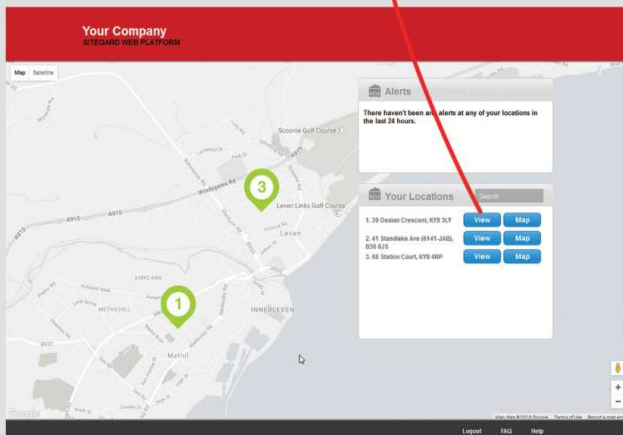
Your Company
SITEGARD WEB PLATFORM

Map Satellite

Alerts

There haven't been any alerts at any of your locations in the last 24 hours.

Your Locations Search

1. 39 Ossian Crescent, KY8 3LY View Map

2. 41 Standlake Ave (6141-JAB), B36 8JS View Map

3. 68 Station Court, KY8 4RP View Map

Scoonie Golf Course

Windygates Rd

3

Leven Links Golf Course

Leven

A915

A915

1

INNERLEVEN

METHILHILL

Methil

Google

Map data ©2016 Google Terms of Use Report a map error

Logout FAQ Help